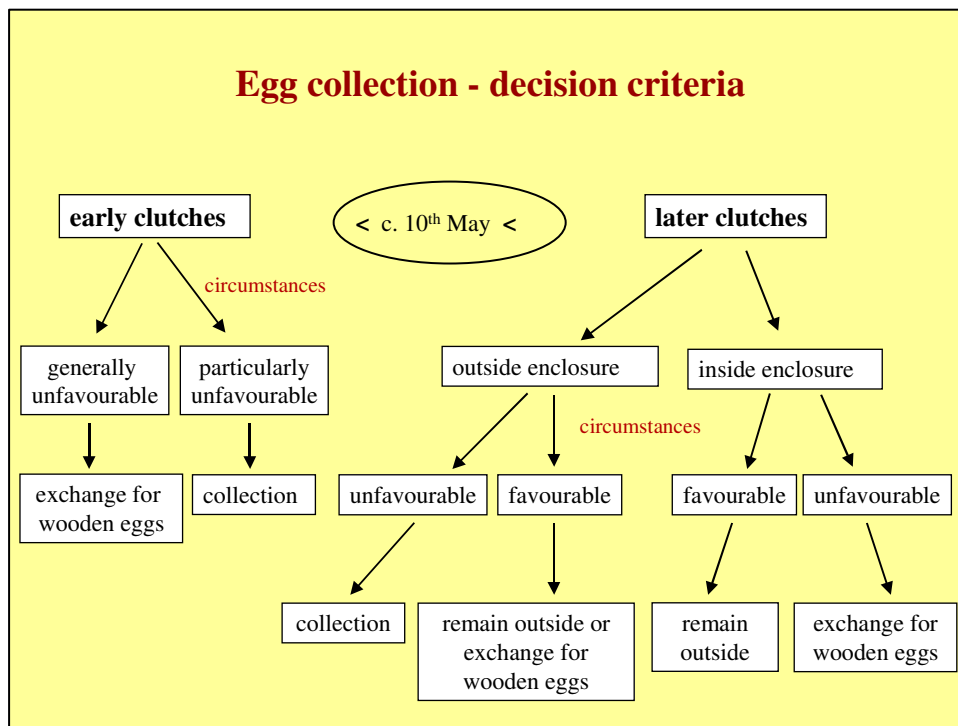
Egg collection - decision criteria

early clutches

< c. 10$^{th}$ May <

later clutches

circumstances

generally unfavourable

particularly unfavourable

exchange for wooden eggs

collection

outside enclosure

inside enclosure

circumstances

unfavourable

favourable

favourable

unfavourable

collection

remain outside or exchange for wooden eggs

remain outside

exchange for wooden eggs